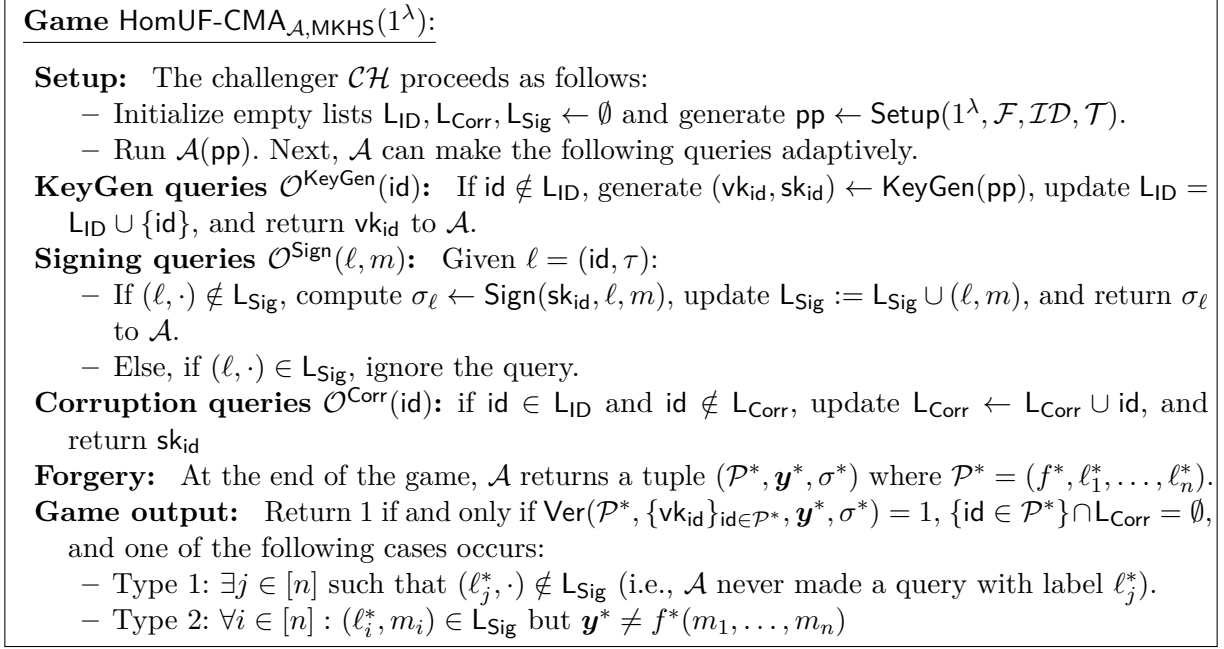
**Game** $\mathsf{HomUF\text{-}CMA}_{\mathcal{A},\mathsf{MKHS}}(1^\lambda)$:

**Setup:** The challenger $\mathcal{CH}$ proceeds as follows:
– Initialize empty lists $\mathsf{L_{ID}}, \mathsf{L_{Corr}}, \mathsf{L_{Sig}} \leftarrow \emptyset$ and generate $\mathsf{pp} \leftarrow \mathsf{Setup}(1^\lambda, \mathcal{F}, \mathcal{ID}, \mathcal{T})$.
– Run $\mathcal{A}(\mathsf{pp})$. Next, $\mathcal{A}$ can make the following queries adaptively.

**KeyGen queries** $\mathcal{O}^{\mathsf{KeyGen}}(\mathsf{id})$**:** If $\mathsf{id} \notin \mathsf{L_{ID}}$, generate $(\mathsf{vk_{id}}, \mathsf{sk_{id}}) \leftarrow \mathsf{KeyGen}(\mathsf{pp})$, update $\mathsf{L_{ID}} = \mathsf{L_{ID}} \cup \{\mathsf{id}\}$, and return $\mathsf{vk_{id}}$ to $\mathcal{A}$.

**Signing queries** $\mathcal{O}^{\mathsf{Sign}}(\ell, m)$**:** Given $\ell = (\mathsf{id}, \tau)$:
– If $(\ell, \cdot) \notin \mathsf{L_{Sig}}$, compute $\sigma_\ell \leftarrow \mathsf{Sign}(\mathsf{sk_{id}}, \ell, m)$, update $\mathsf{L_{Sig}} := \mathsf{L_{Sig}} \cup (\ell, m)$, and return $\sigma_\ell$ to $\mathcal{A}$.
– Else, if $(\ell, \cdot) \in \mathsf{L_{Sig}}$, ignore the query.

**Corruption queries** $\mathcal{O}^{\mathsf{Corr}}(\mathsf{id})$**:** if $\mathsf{id} \in \mathsf{L_{ID}}$ and $\mathsf{id} \notin \mathsf{L_{Corr}}$, update $\mathsf{L_{Corr}} \leftarrow \mathsf{L_{Corr}} \cup \mathsf{id}$, and return $\mathsf{sk_{id}}$

**Forgery:** At the end of the game, $\mathcal{A}$ returns a tuple $(\mathcal{P}^*, \boldsymbol{y}^*, \sigma^*)$ where $\mathcal{P}^* = (f^*, \ell_1^*, \ldots, \ell_n^*)$.

**Game output:** Return 1 if and only if $\mathsf{Ver}(\mathcal{P}^*, \{\mathsf{vk_{id}}\}_{\mathsf{id} \in \mathcal{P}^*}, \boldsymbol{y}^*, \sigma^*) = 1$, $\{\mathsf{id} \in \mathcal{P}^*\} \cap \mathsf{L_{Corr}} = \emptyset$, and one of the following cases occurs:
– Type 1: $\exists j \in [n]$ such that $(\ell_j^*, \cdot) \notin \mathsf{L_{Sig}}$ (i.e., $\mathcal{A}$ never made a query with label $\ell_j^*$).
– Type 2: $\forall i \in [n] : (\ell_i^*, m_i) \in \mathsf{L_{Sig}}$ but $\boldsymbol{y}^* \neq f^*(m_1, \ldots, m_n)$